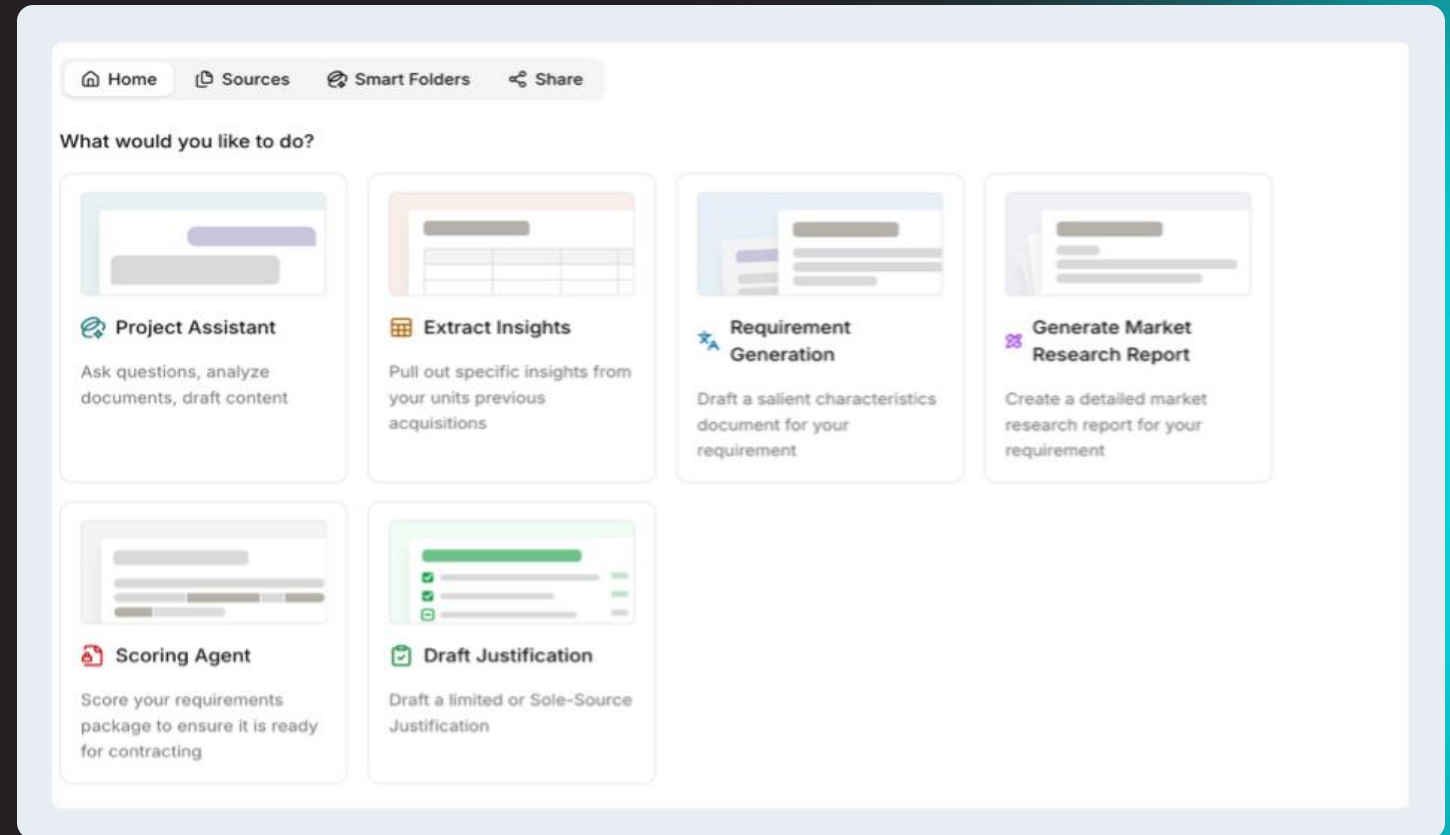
Home Sources Smart Folders Share

What would you like to do?

Project Assistant

Ask questions, analyze documents, draft content

Extract Insights

Pull out specific insights from your units previous acquisitions

Requirement Generation

Draft a salient characteristics document for your requirement

Generate Market Research Report

Create a detailed market research report for your requirement

Scoring Agent

Score your requirements package to ensure it is ready for contracting

Draft Justification

Draft a limited or Sole-Source Justification